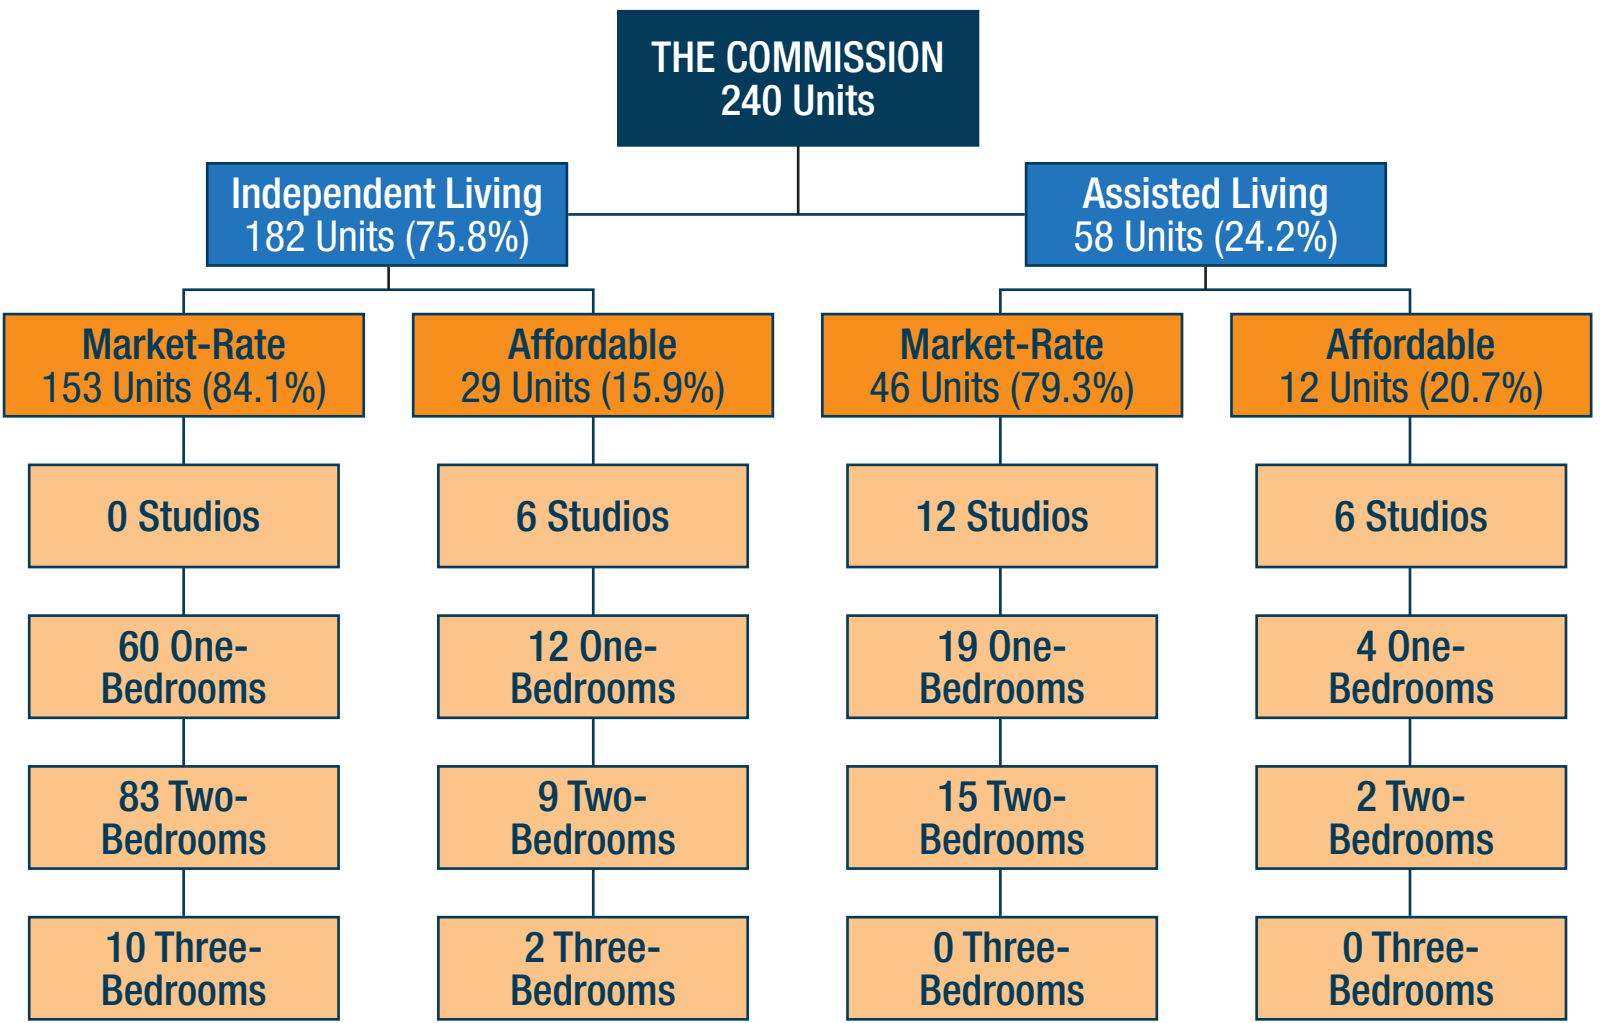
THE COMMISSION
240 Units

Independent Living
182 Units (75.8%)

Assisted Living
58 Units (24.2%)

Market-Rate
153 Units (84.1%)

Affordable
29 Units (15.9%)

Market-Rate
46 Units (79.3%)

Affordable
12 Units (20.7%)

0 Studios

60 One-Bedrooms

83 Two-Bedrooms

10 Three-Bedrooms

6 Studios

12 One-Bedrooms

9 Two-Bedrooms

2 Three-Bedrooms

12 Studios

19 One-Bedrooms

15 Two-Bedrooms

0 Three-Bedrooms

6 Studios

4 One-Bedrooms

2 Two-Bedrooms

0 Three-Bedrooms